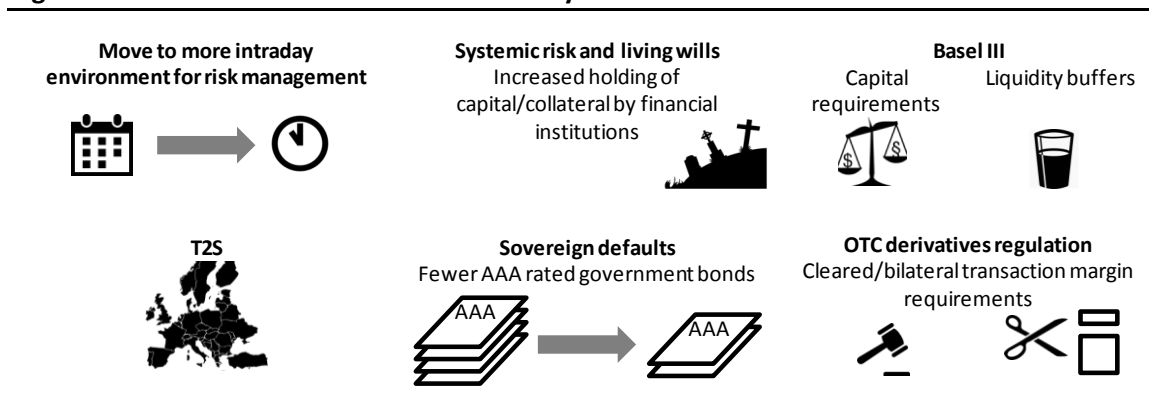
Move to more intraday environment for risk management

Systemic risk and living wills
Increased holding of capital/collateral by financial institutions

Basel III
Capital requirements
Liquidity buffers

$ §

T2S

Sovereign defaults
Fewer AAA rated government bonds

AAA

AAA

OTC derivatives regulation
Cleared/bilateral transaction margin requirements